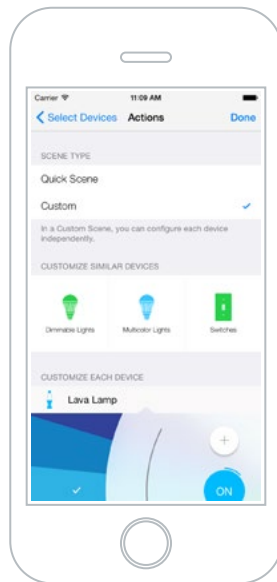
Carrier
11:09 AM

Select Devices Actions Done

SCENE TYPE

Quick Scene

Custom

In a Custom Scene, you can configure each device independently.

CUSTOMIZE SIMILAR DEVICES

Dimmable Lights

Multicolor Lights

Switches

CUSTOMIZE EACH DEVICE

Lava Lamp

+

ON